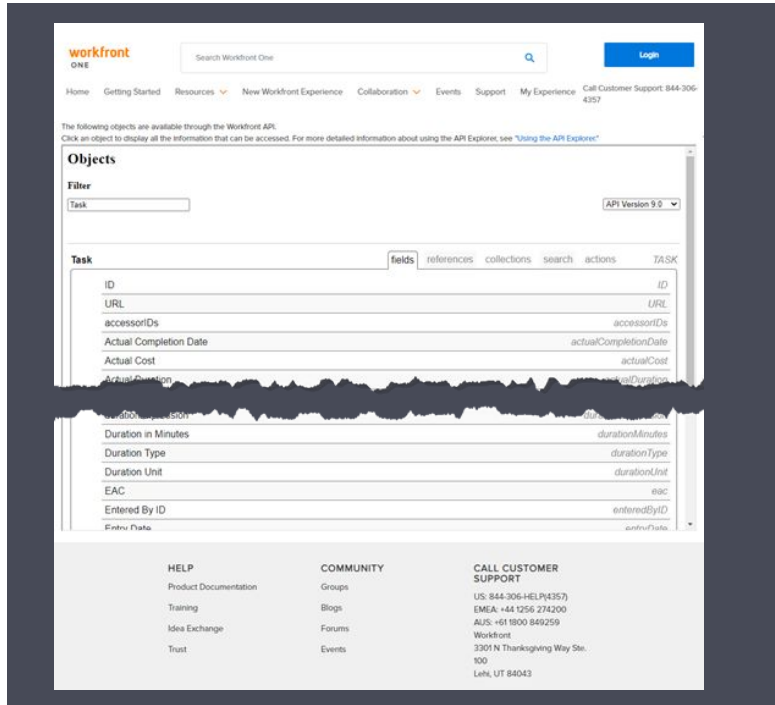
workfront
ONE

Search Workfront One

Login

Home Getting Started Resources New Workfront Experience Collaboration Events Support My Experience Call Customer Support: 844-306-4357

The following objects are available through the Workfront API.
Click an object to display all the information that can be accessed. For more detailed information about using the API Explorer, see "Using the API Explorer."

Objects

Filter

Task

API Version 9.0

Task fields references collections search actions TASK

| | |
|---|---|
| ID | ID |
| URL | URL |
| accessorIDs | accessorIDs |
| Actual Completion Date | actualCompletionDate |
| Actual Cost | actualCost |
| Actual Duration | actualDuration |
| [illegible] | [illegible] |
| Duration in Minutes | durationMinutes |
| Duration Type | durationType |
| Duration Unit | durationUnit |
| EAC | eac |
| Entered By ID | enteredByID |
| Entry Date | entryDate |

HELP
Product Documentation
Training
Idea Exchange
Trust

COMMUNITY
Groups
Blogs
Forums
Events

CALL CUSTOMER SUPPORT
US: 844-306-HELP(4357)
EMEA: +44 1256 274200
AUS: +61 1800 849259
Workfront
3301 N Thanksgiving Way Ste. 100
Lehi, UT 84043